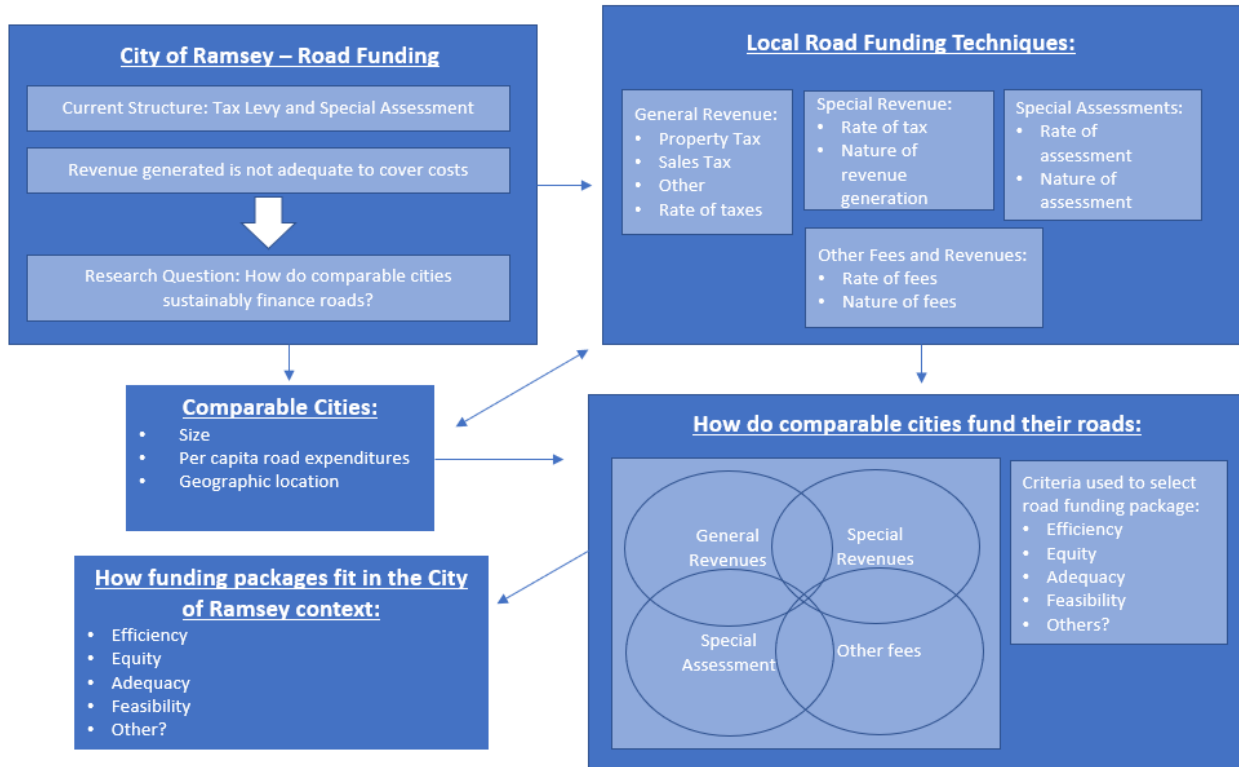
City of Ramsey – Road Funding

Current Structure: Tax Levy and Special Assessment

Revenue generated is not adequate to cover costs

Research Question: How do comparable cities sustainably finance roads?

Local Road Funding Techniques:

General Revenue:
- Property Tax
- Sales Tax
- Other
- Rate of taxes

Special Revenue:
- Rate of tax
- Nature of revenue generation

Special Assessments:
- Rate of assessment
- Nature of assessment

Other Fees and Revenues:
- Rate of fees
- Nature of fees

Comparable Cities:
- Size
- Per capita road expenditures
- Geographic location

How do comparable cities fund their roads:

General Revenues

Special Revenues

Special Assessment

Other fees

Criteria used to select road funding package:
- Efficiency
- Equity
- Adequacy
- Feasibility
- Others?

How funding packages fit in the City of Ramsey context:
- Efficiency
- Equity
- Adequacy
- Feasibility
- Other?